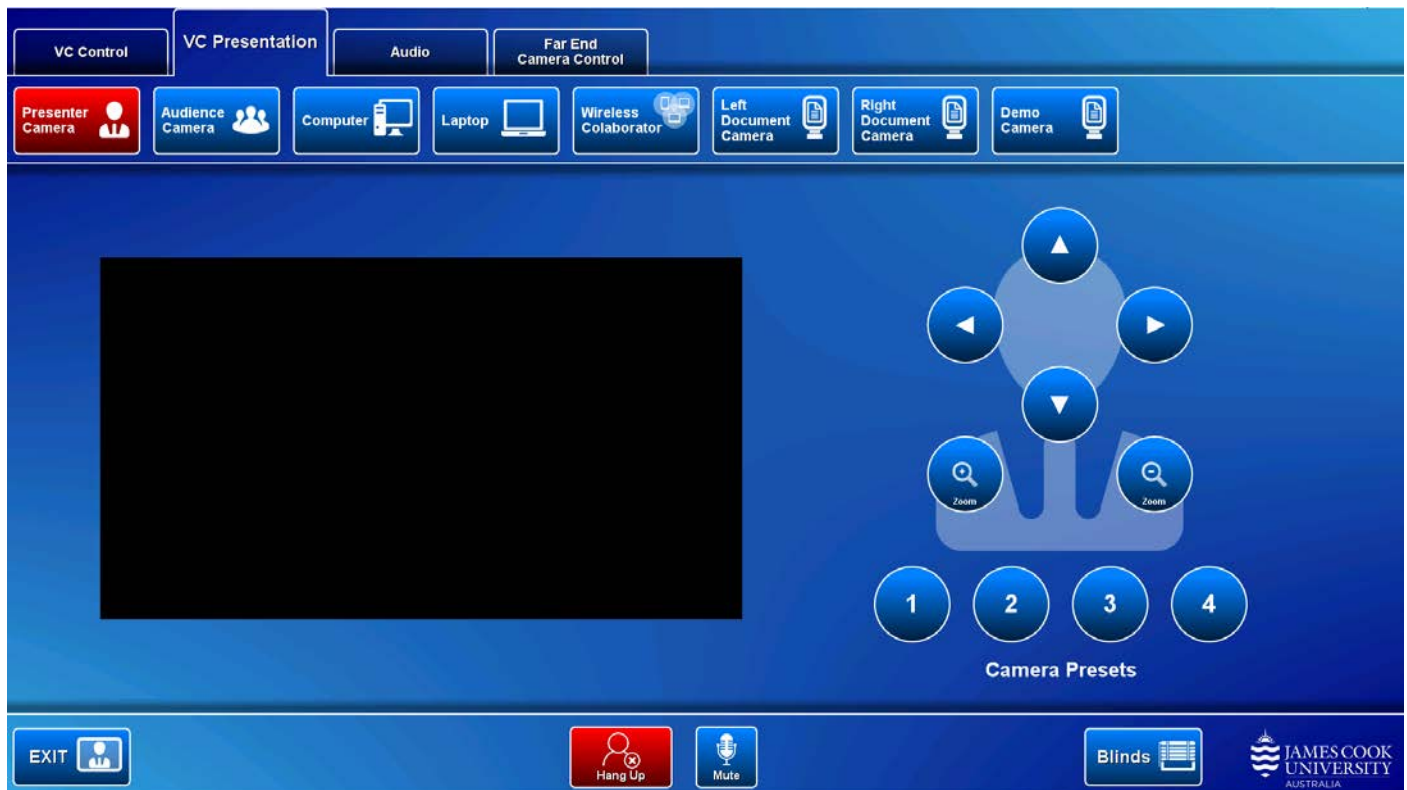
VC Control
VC Presentation
Audio
Far End Camera Control

Presenter Camera
Audience Camera
Computer
Laptop
Wireless Colaborator
Left Document Camera
Right Document Camera
Demo Camera

Zoom
Zoom

1
2
3
4

Camera Presets

EXIT
Hang Up
Mute
Blinds
JAMES COOK UNIVERSITY AUSTRALIA